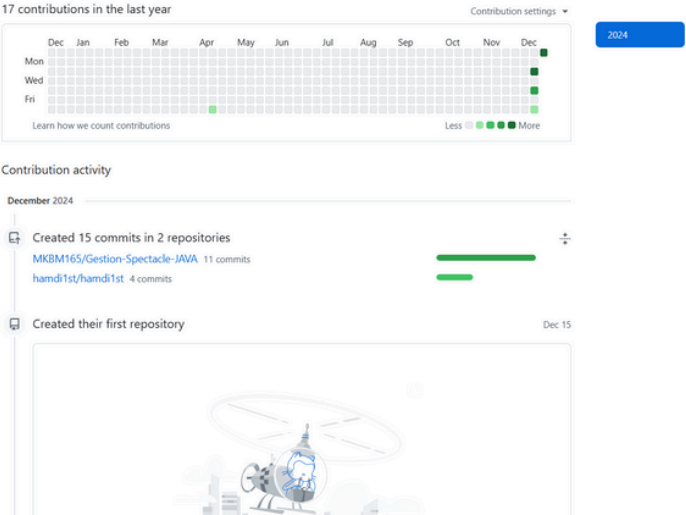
17 contributions in the last year

Contribution settings

2024

Dec Jan Feb Mar Apr May Jun Jul Aug Sep Oct Nov Dec

Mon

Wed

Fri

Learn how we count contributions

Less More

Contribution activity

December 2024

Created 15 commits in 2 repositories

MKBM165/Gestion-Spectacle-JAVA 11 commits

hamdi1st/hamdi1st 4 commits

Created their first repository

Dec 15